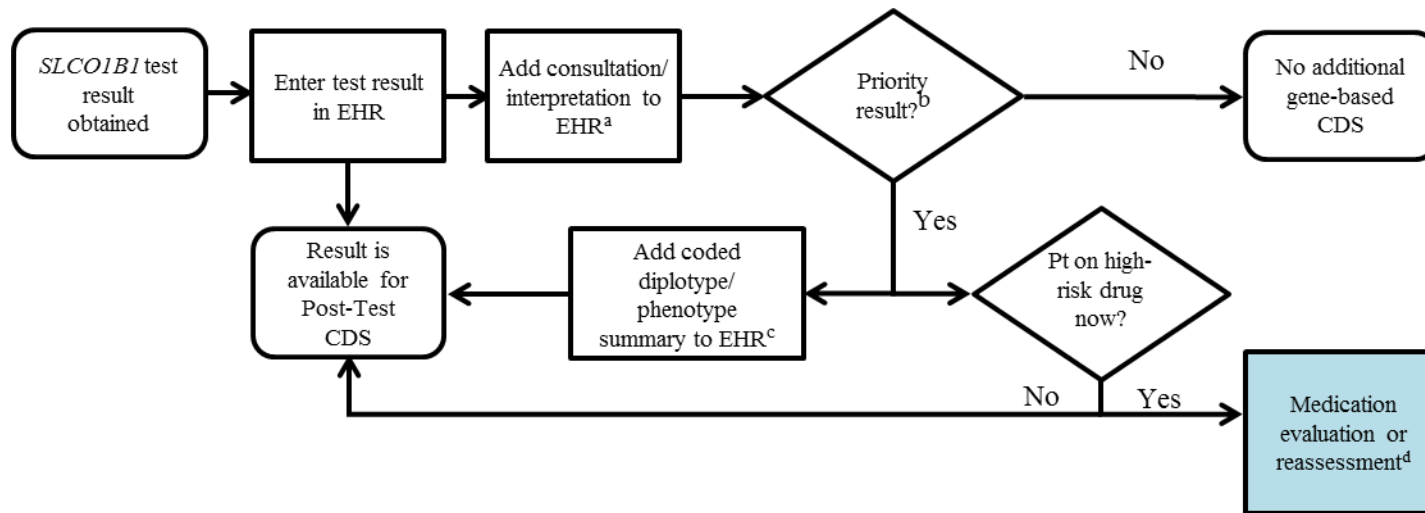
SLCO1B1 test result obtained

Enter test result in EHR

Add consultation/ interpretation to EHR$^{a}$

Priority result?$^{b}$

No

No additional gene-based CDS

Yes

Result is available for Post-Test CDS

Add coded diplotype/ phenotype summary to EHR$^{c}$

Pt on high-risk drug now?

No

Yes

Medication evaluation or reassessment$^{d}$